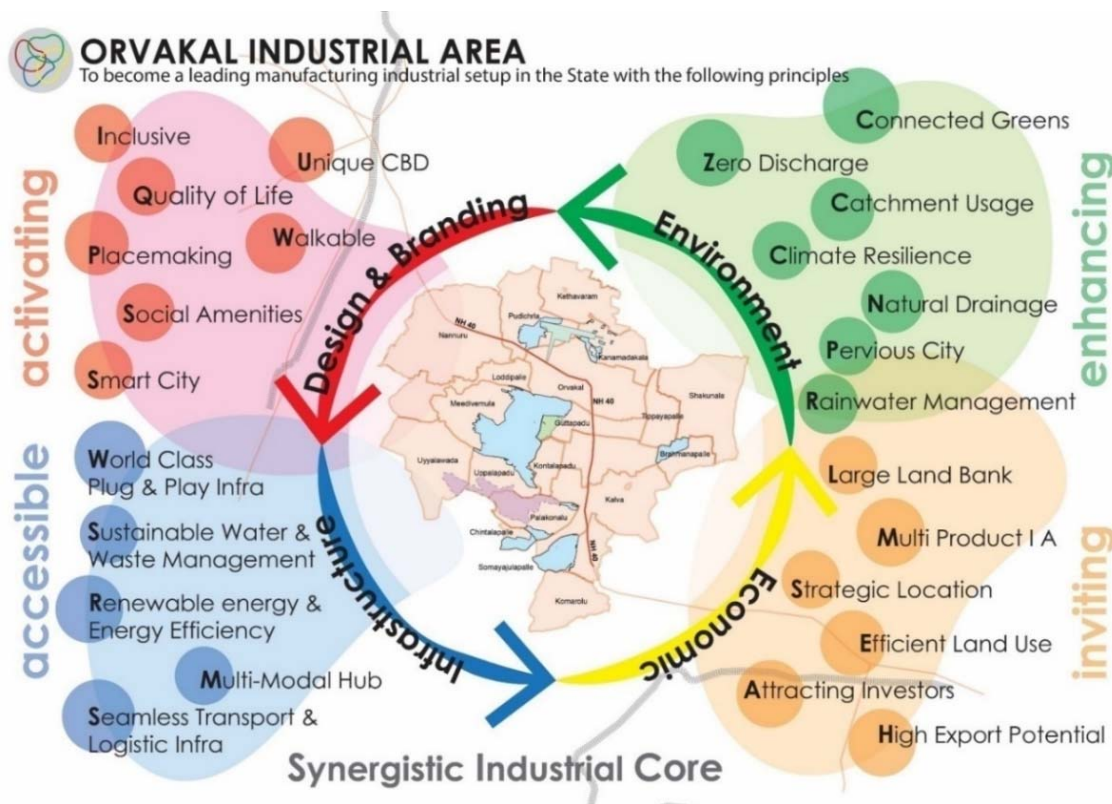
ORVAKAL INDUSTRIAL AREA
To become a leading manufacturing industrial setup in the State with the following principles

activating

Inclusive
Unique CBD
Quality of Life
Walkable
Placemaking
Social Amenities
Smart City

Design & Branding

Environment

enhancing

Connected Greens
Zero Discharge
Catchment Usage
Climate Resilience
Natural Drainage
Pervious City
Rainwater Management

Kethavaram
Pudichila
Nannuru
NH 40
Kanamadakala
Loddipalle
Orvakal
Meedivemula
NH 40
Shakunala
Gutlapadu
Tippayapalle
Uyyalawada
Uppalapadu
Kontalapadu
Brahmanapalle
Palakonalu
Kalva
Chintalapalle
Somayajulapalle
NH 40
Komerolu

accessible

World Class Plug & Play Infra
Sustainable Water & Waste Management
Renewable energy & Energy Efficiency
Multi-Modal Hub
Seamless Transport & Logistic Infra

Infrastructure

Economic

inviting

Large Land Bank
Multi Product I A
Strategic Location
Efficient Land Use
Attracting Investors
High Export Potential

Synergistic Industrial Core